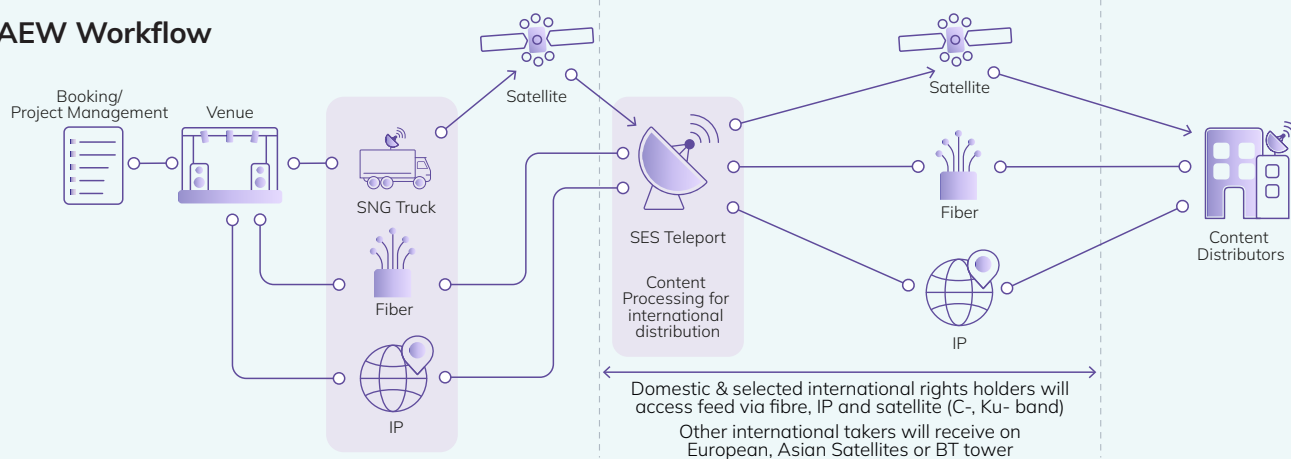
AEW Workflow

Booking/ Project Management

Venue

Satellite

SNG Truck

Fiber

IP

SES Teleport

Content Processing for international distribution

Satellite

Fiber

IP

Content Distributors

Domestic & selected international rights holders will access feed via fibre, IP and satellite (C-, Ku- band)

Other international takers will receive on European, Asian Satellites or BT tower